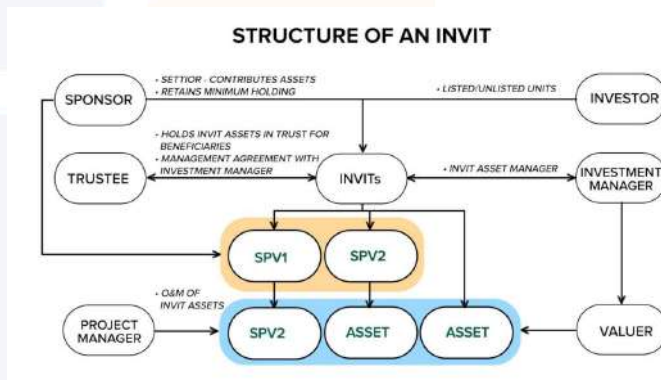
STRUCTURE OF AN INVIT

SPONSOR

• SETTIOR - CONTRIBUTES ASSETS
• RETAINS MINIMUM HOLDING

• LISTED/UNLISTED UNITS

INVESTOR

• HOLDS INVIT ASSETS IN TRUST FOR BENEFICIARIES
• MANAGEMENT AGREEMENT WITH INVESTMENT MANAGER

TRUSTEE

INVITs

• INVIT ASSET MANAGER

INVESTMENT MANAGER

SPV1

SPV2

• O&M OF INVIT ASSETS

PROJECT MANAGER

SPV2

ASSET

ASSET

VALUER